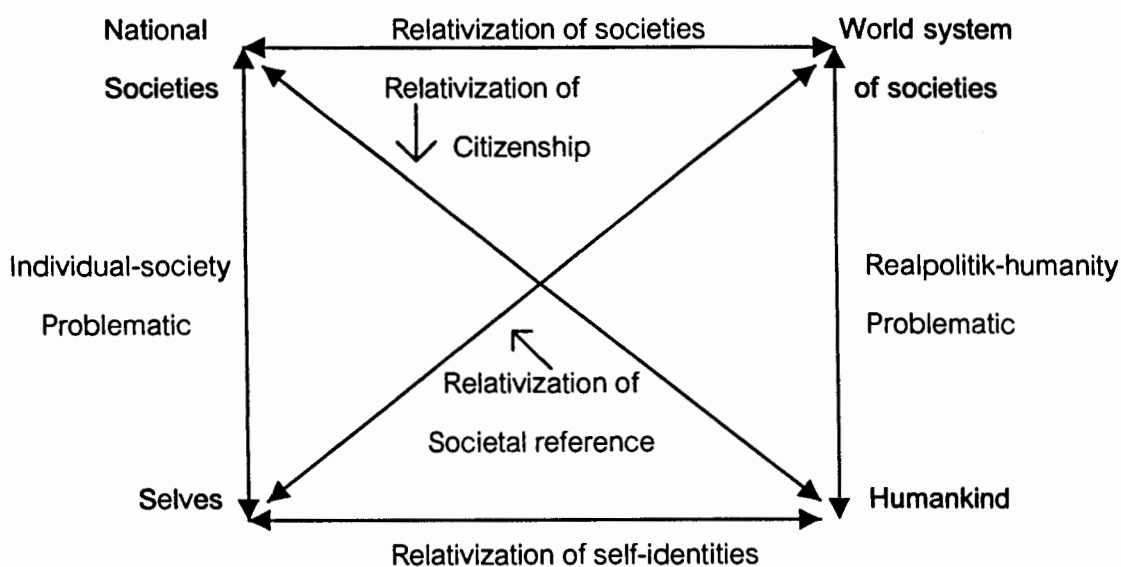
National Societies

Relativization of societies

World system of societies

Relativization of Citizenship

Individual-society Problematic

Realpolitik-humanity Problematic

Relativization of Societal reference

Selves

Humankind

Relativization of self-identities